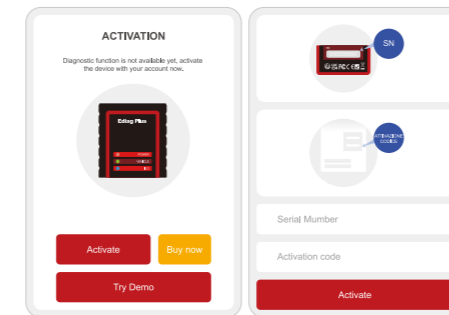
ACTIVATION

Diagnostic function is not available yet, activate the device with your account now.

Ezdiag Plus

Activate

Buy now

Try Demo

SN

ACTIVATIONE CODES

Serial Mumber

Activation code

Activate